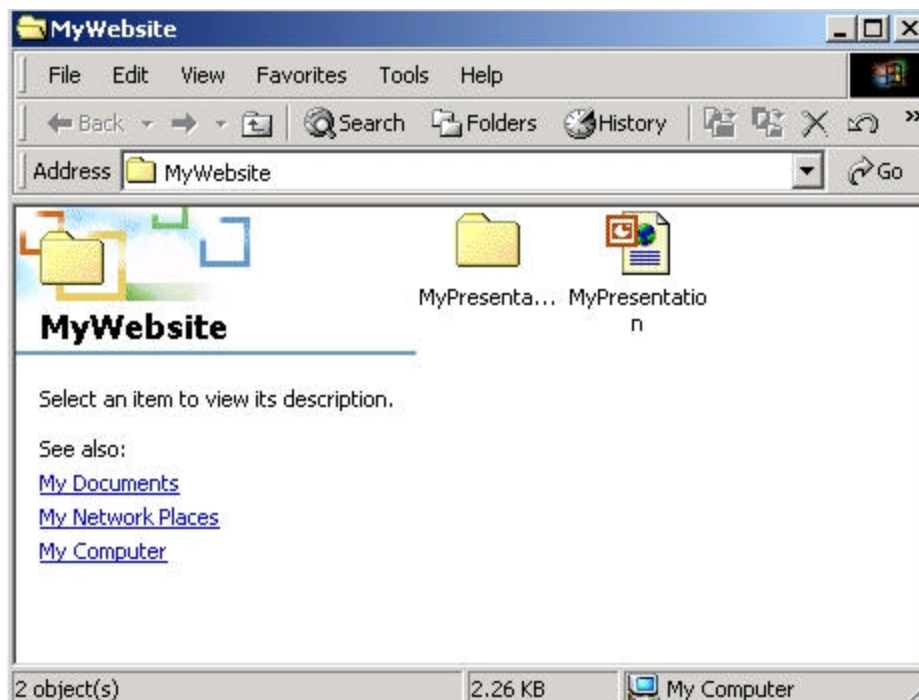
MyWebsite

File Edit View Favorites Tools Help

Back Search Folders History

Address MyWebsite Go

MyWebsite

MyPresenta... MyPresentation

Select an item to view its description.

See also:
My Documents
My Network Places
My Computer

2 object(s) 2.26 KB My Computer